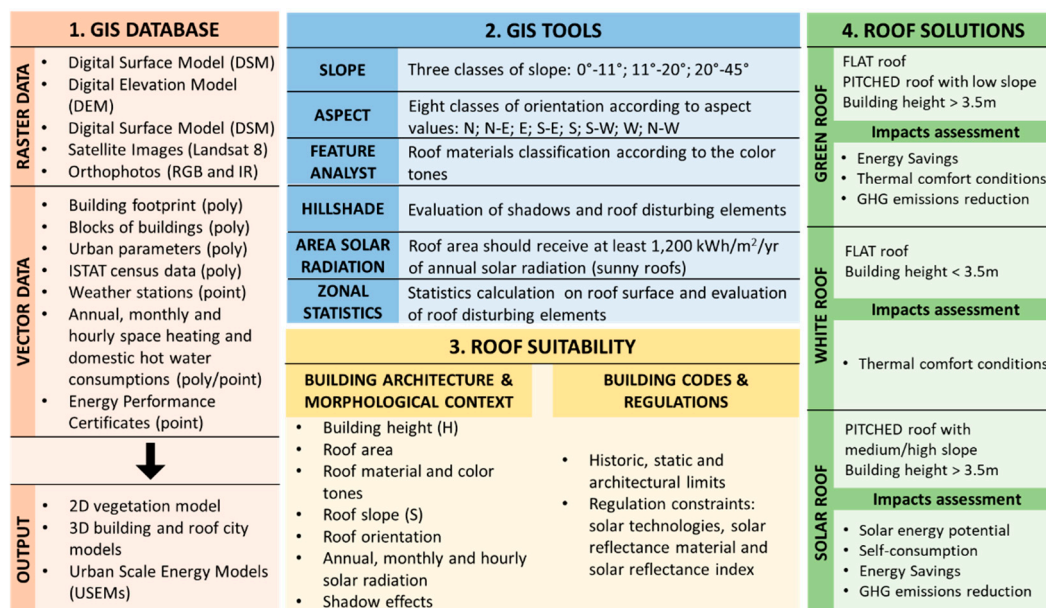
1. GIS DATABASE

RASTER DATA
• Digital Surface Model (DSM)
• Digital Elevation Model (DEM)
• Digital Surface Model (DSM)
• Satellite Images (Landsat 8)
• Orthophotos (RGB and IR)

VECTOR DATA
• Building footprint (poly)
• Blocks of buildings (poly)
• Urban parameters (poly)
• ISTAT census data (poly)
• Weather stations (point)
• Annual, monthly and hourly space heating and domestic hot water consumptions (poly/point)
• Energy Performance Certificates (point)

OUTPUT
• 2D vegetation model
• 3D building and roof city models
• Urban Scale Energy Models (USEMs)

2. GIS TOOLS

| SLOPE | Three classes of slope: 0°-11°; 11°-20°; 20°-45° |
|---|---|
| ASPECT | Eight classes of orientation according to aspect values: N; N-E; E; S-E; S; S-W; W; N-W |
| FEATURE ANALYST | Roof materials classification according to the color tones |
| HILLSHADE | Evaluation of shadows and roof disturbing elements |
| AREA SOLAR RADIATION | Roof area should receive at least 1,200 kWh/m$^2$/yr of annual solar radiation (sunny roofs) |
| ZONAL STATISTICS | Statistics calculation on roof surface and evaluation of roof disturbing elements |

3. ROOF SUITABILITY

BUILDING ARCHITECTURE & MORPHOLOGICAL CONTEXT
• Building height (H)
• Roof area
• Roof material and color tones
• Roof slope (S)
• Roof orientation
• Annual, monthly and hourly solar radiation
• Shadow effects

BUILDING CODES & REGULATIONS
• Historic, static and architectural limits
• Regulation constraints: solar technologies, solar reflectance material and solar reflectance index

4. ROOF SOLUTIONS

GREEN ROOF
FLAT roof
PITCHED roof with low slope
Building height > 3.5m
Impacts assessment
• Energy Savings
• Thermal comfort conditions
• GHG emissions reduction

WHITE ROOF
FLAT roof
Building height < 3.5m
Impacts assessment
• Thermal comfort conditions

SOLAR ROOF
PITCHED roof with medium/high slope
Building height > 3.5m
Impacts assessment
• Solar energy potential
• Self-consumption
• Energy Savings
• GHG emissions reduction